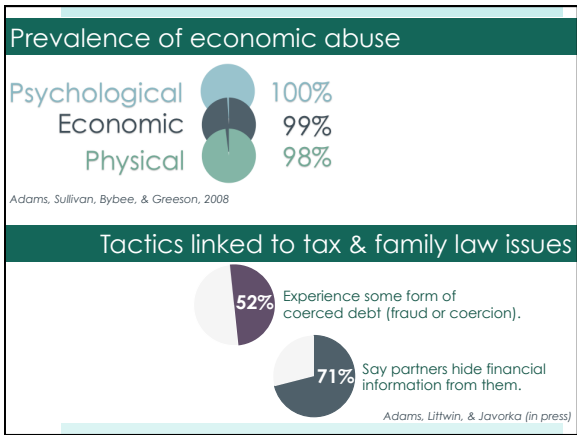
Prevalence of economic abuse

Psychological 100%

Economic 99%

Physical 98%

Adams, Sullivan, Bybee, & Greeson, 2008

Tactics linked to tax & family law issues

52% Experience some form of coerced debt (fraud or coercion).

71% Say partners hide financial information from them.

Adams, Littwin, & Javorka (in press)